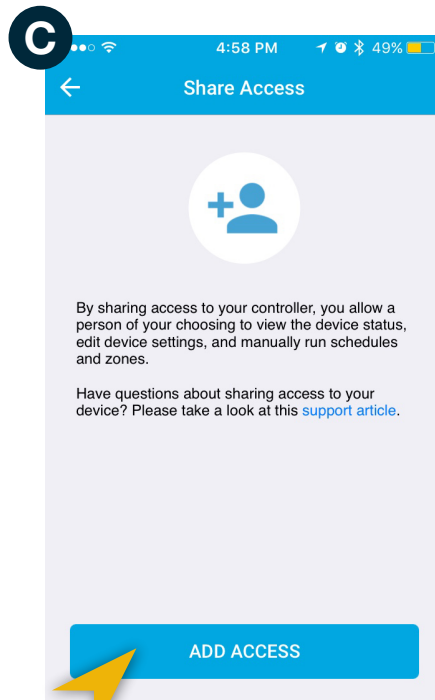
C

4:58 PM 49%

Share Access

By sharing access to your controller, you allow a person of your choosing to view the device status, edit device settings, and manually run schedules and zones.

Have questions about sharing access to your device? Please take a look at this support article.

ADD ACCESS